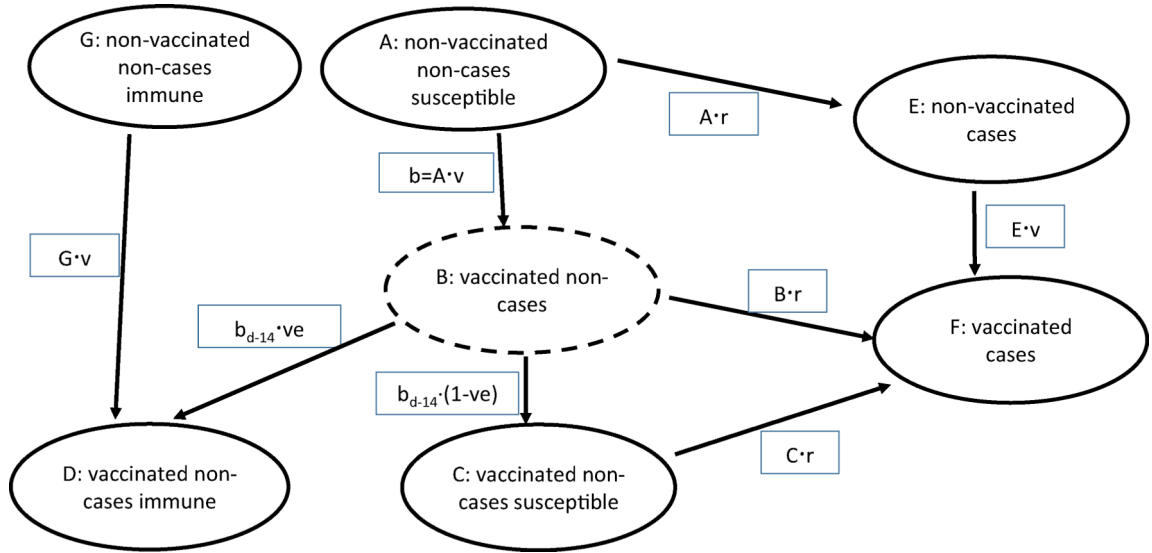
G: non-vaccinated non-cases immune

A: non-vaccinated non-cases susceptible

A·r

E: non-vaccinated cases

b=A·v

G·v

E·v

B: vaccinated non-cases

B·r

$b_{d-14}$·ve

F: vaccinated cases

$b_{d-14}$·(1-ve)

C·r

D: vaccinated non-cases immune

C: vaccinated non-cases susceptible